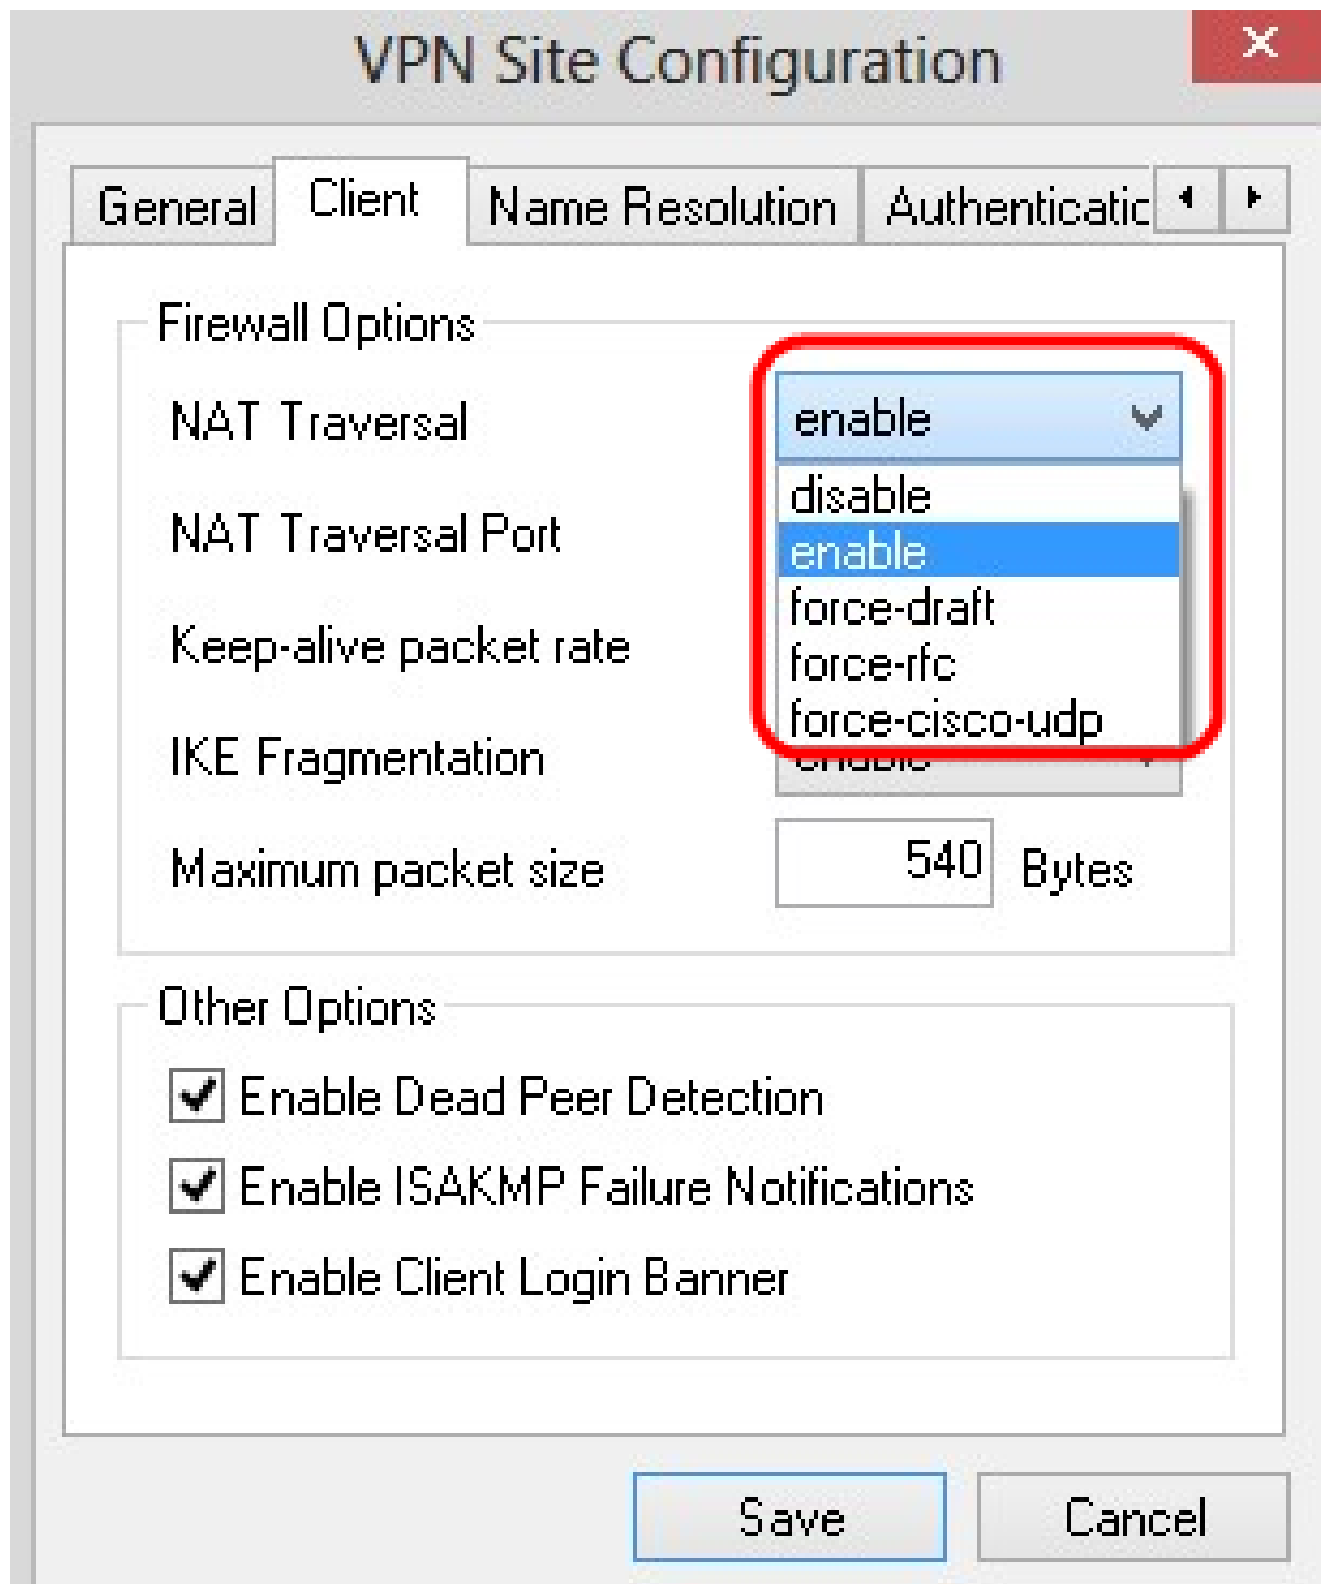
VPN Site Configuration

General | Client | Name Resolution | Authenticatic

Firewall Options

NAT Traversal
enable
disable
enable
force-draft
force-rfc
force-cisco-udp

NAT Traversal Port

Keep-alive packet rate

IKE Fragmentation
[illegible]

Maximum packet size
540
Bytes

Other Options

Enable Dead Peer Detection

Enable ISAKMP Failure Notifications

Enable Client Login Banner

Save
Cancel